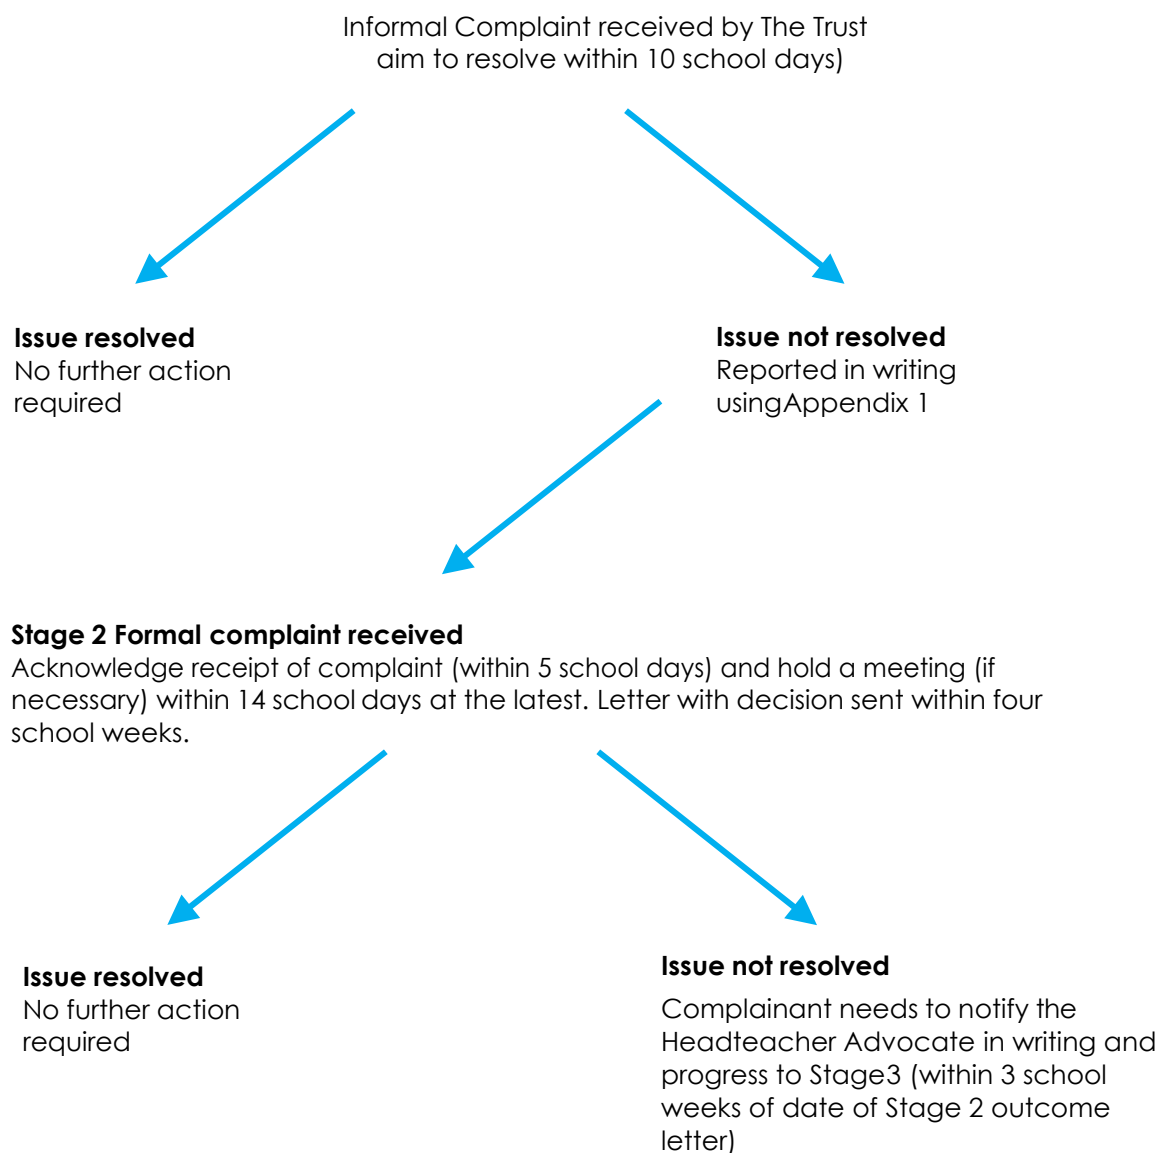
Informal Complaint received by The Trust aim to resolve within 10 school days)

**Issue resolved**
No further action required

**Issue not resolved**
Reported in writing usingAppendix 1

**Stage 2 Formal complaint received**
Acknowledge receipt of complaint (within 5 school days) and hold a meeting (if necessary) within 14 school days at the latest. Letter with decision sent within four school weeks.

**Issue resolved**
No further action required

**Issue not resolved**

Complainant needs to notify the Headteacher Advocate in writing and progress to Stage3 (within 3 school weeks of date of Stage 2 outcome letter)